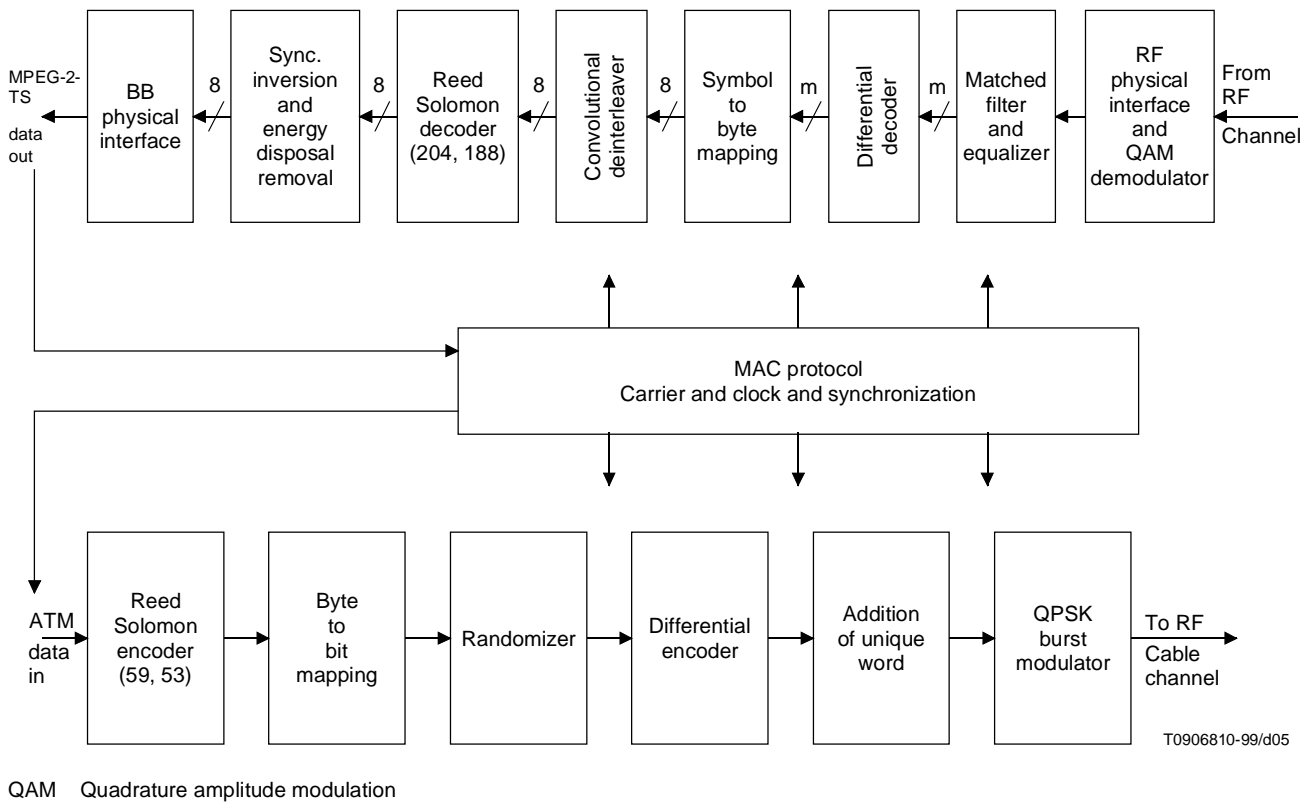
MPEG-2-TS data out

BB physical interface

8

Sync. inversion and energy disposal removal

8

Reed Solomon decoder (204, 188)

8

Convolutional deinterleaver

8

Symbol to byte mapping

m

Differential decoder

m

Matched filter and equalizer

RF physical interface and QAM demodulator

From RF Channel

MAC protocol
Carrier and clock and synchronization

ATM data in

Reed Solomon encoder (59, 53)

Byte to bit mapping

Randomizer

Differential encoder

Addition of unique word

QPSK burst modulator

To RF Cable channel

T0906810-99/d05

QAM Quadrature amplitude modulation